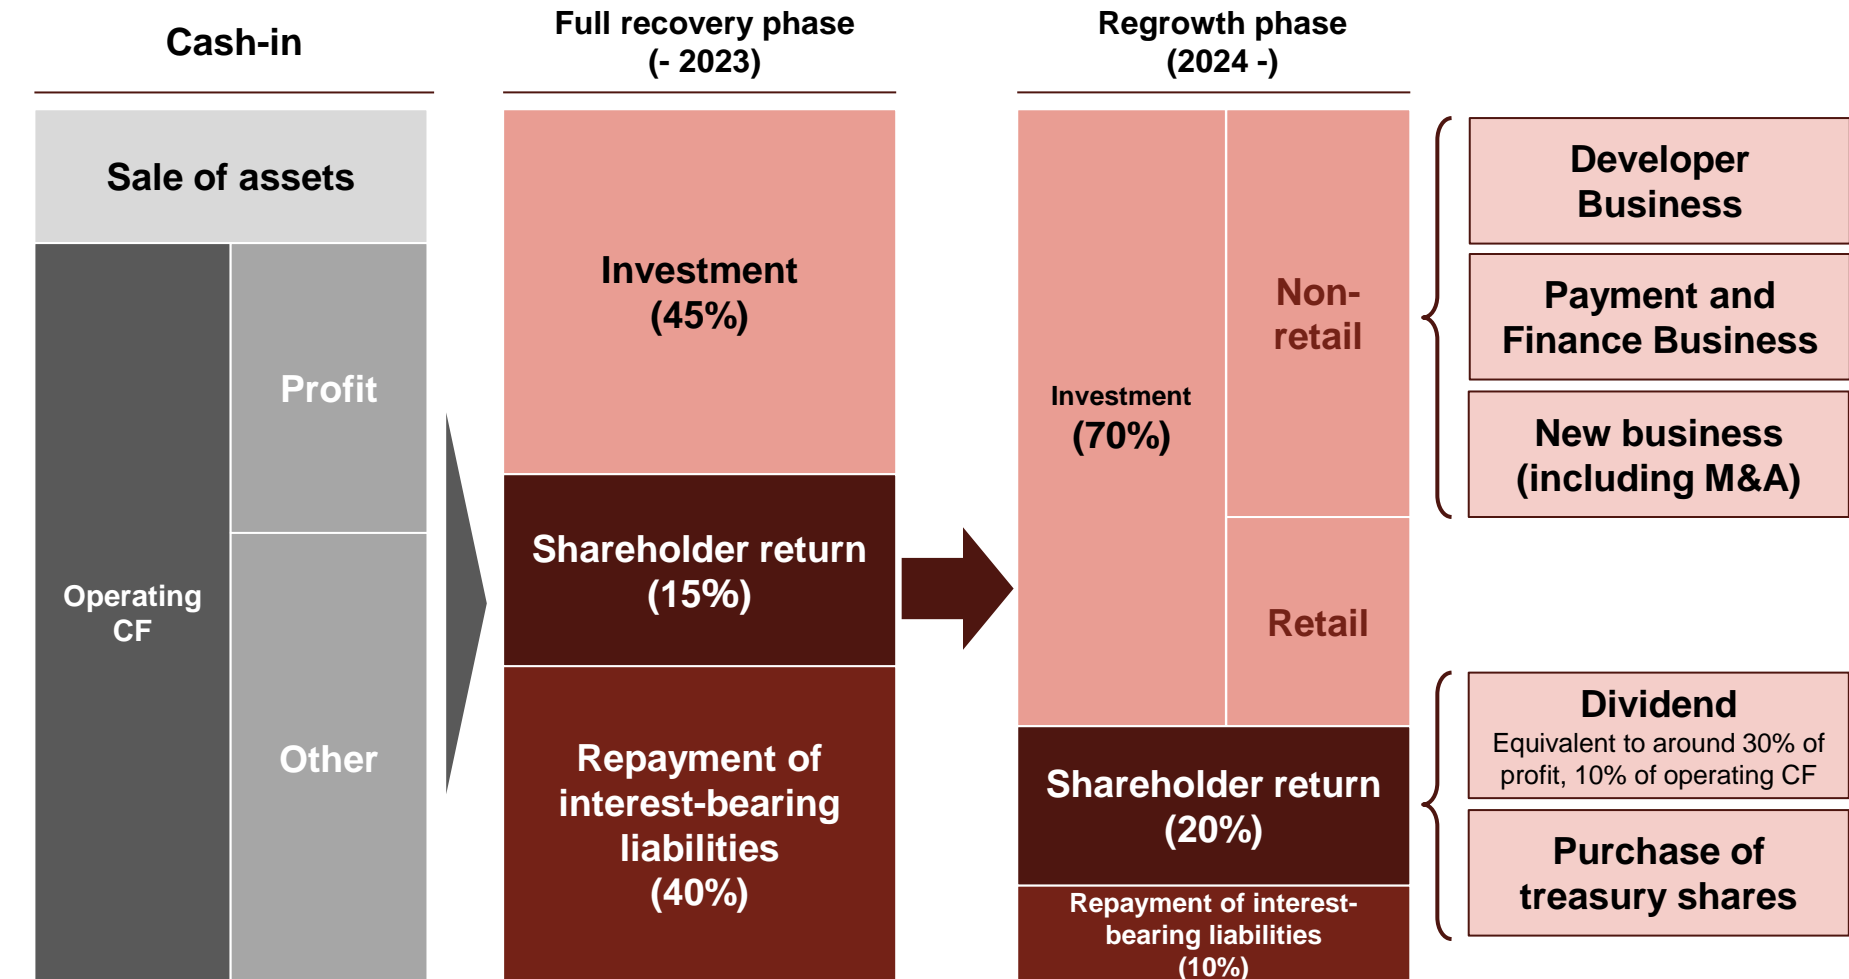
Cash-in

Full recovery phase
(- 2023)

Regrowth phase
(2024 -)

Sale of assets

Operating CF

Profit

Other

Investment
(45%)

Shareholder return
(15%)

Repayment of interest-bearing liabilities
(40%)

Investment
(70%)

Non-retail

Retail

Shareholder return
(20%)

Repayment of interest-bearing liabilities
(10%)

Developer Business

Payment and Finance Business

New business
(including M&A)

Dividend
Equivalent to around 30% of profit, 10% of operating CF

Purchase of treasury shares